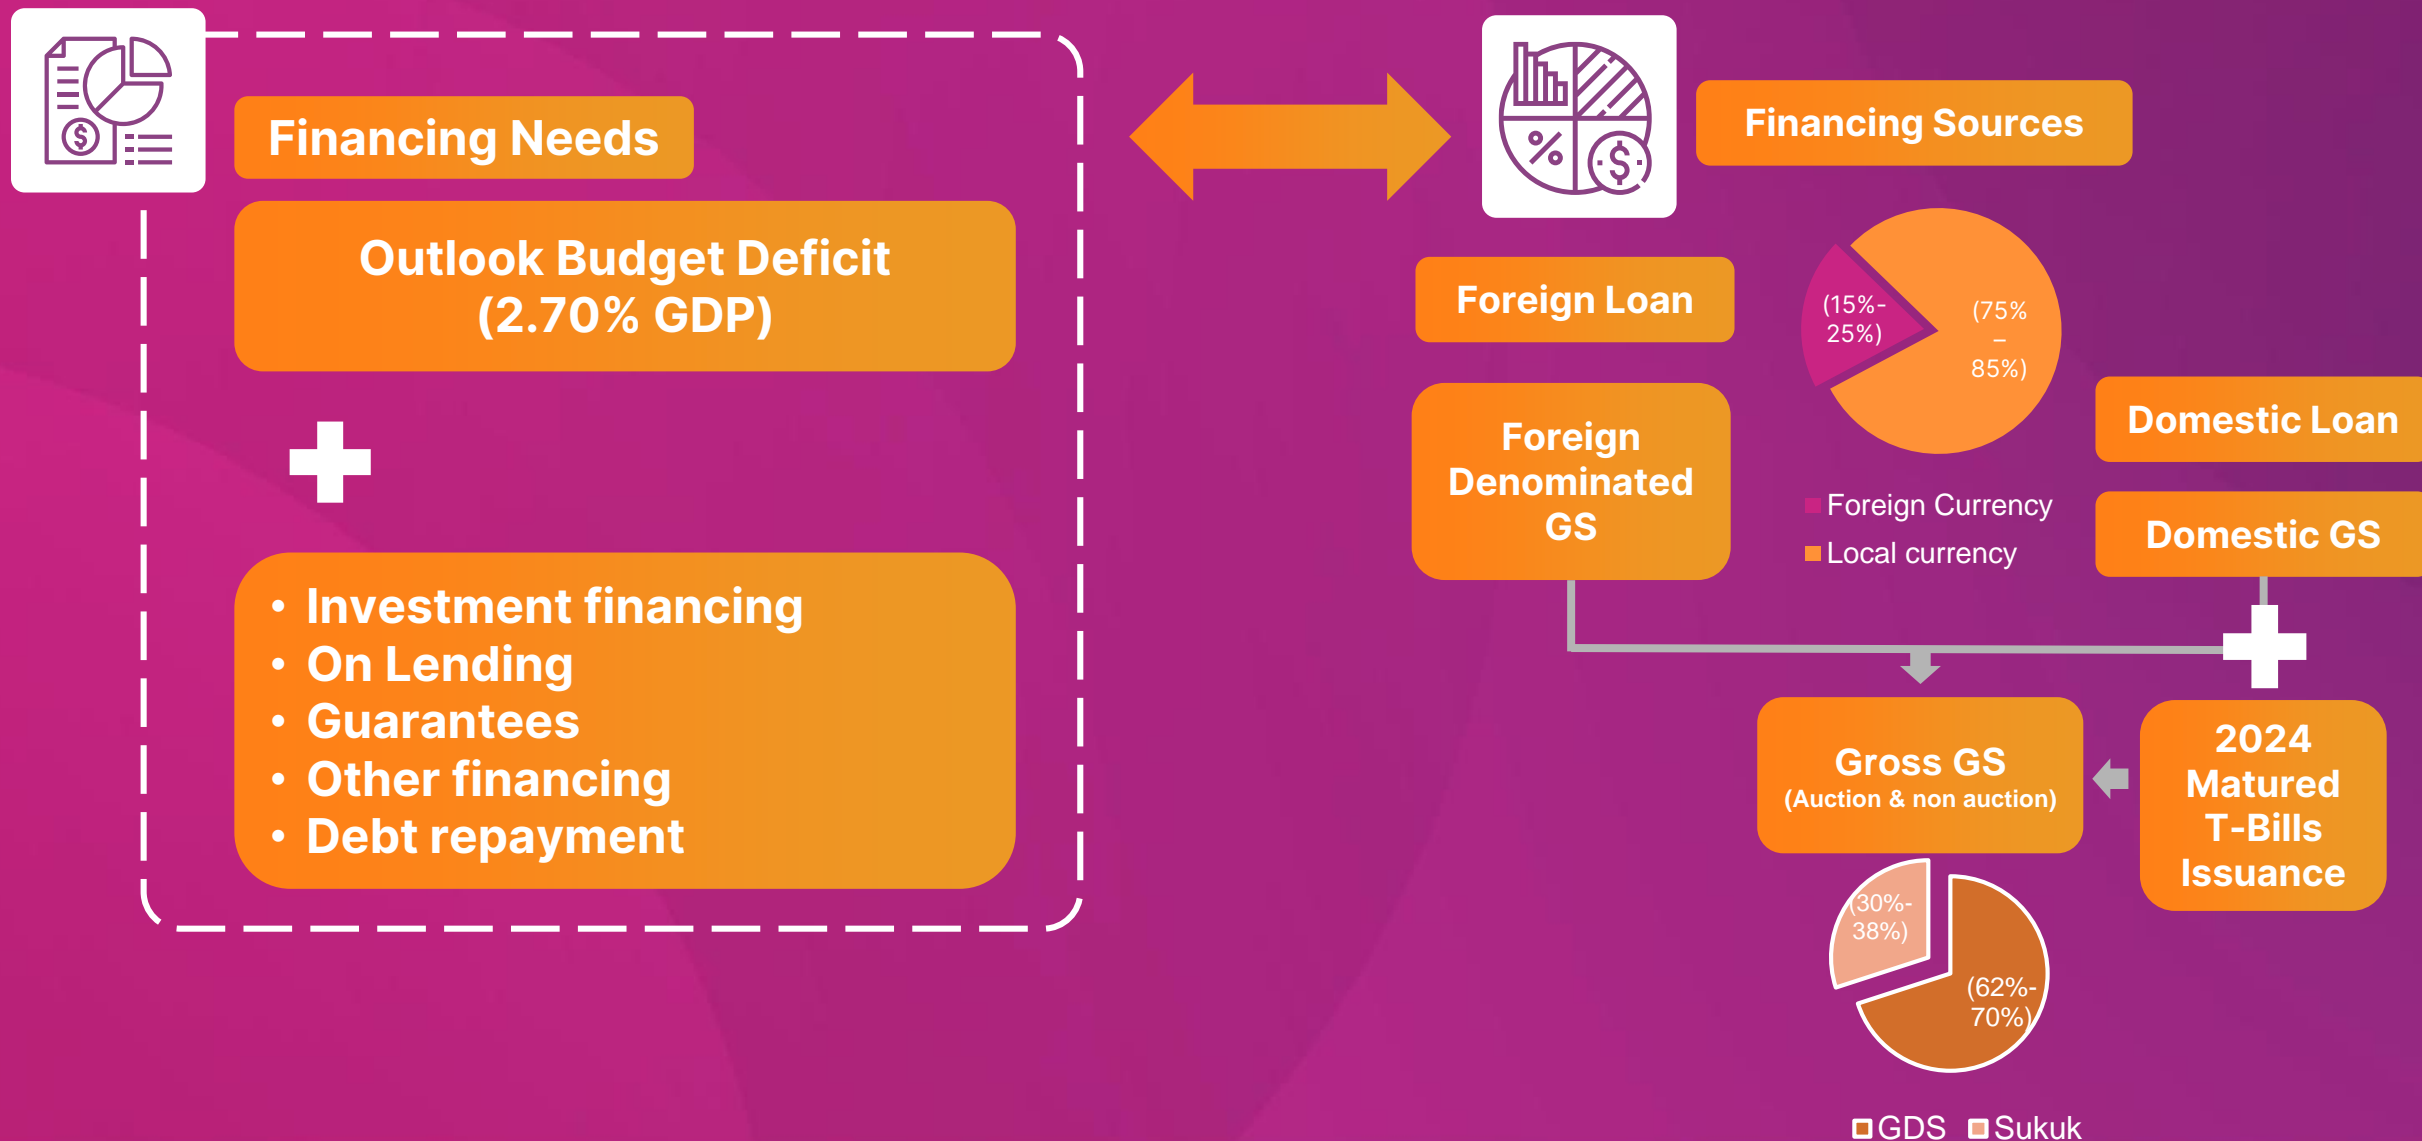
Financing Needs

Outlook Budget Deficit (2.70% GDP)

- Investment financing
- On Lending
- Guarantees
- Other financing
- Debt repayment

Financing Sources

Foreign Loan

Foreign Denominated GS

(15%-25%)

(75% – 85%)

Foreign Currency
Local currency

Domestic Loan

Domestic GS

Gross GS
(Auction & non auction)

2024 Matured T-Bills Issuance

(30%-38%)

(62%-70%)

GDS Sukuk